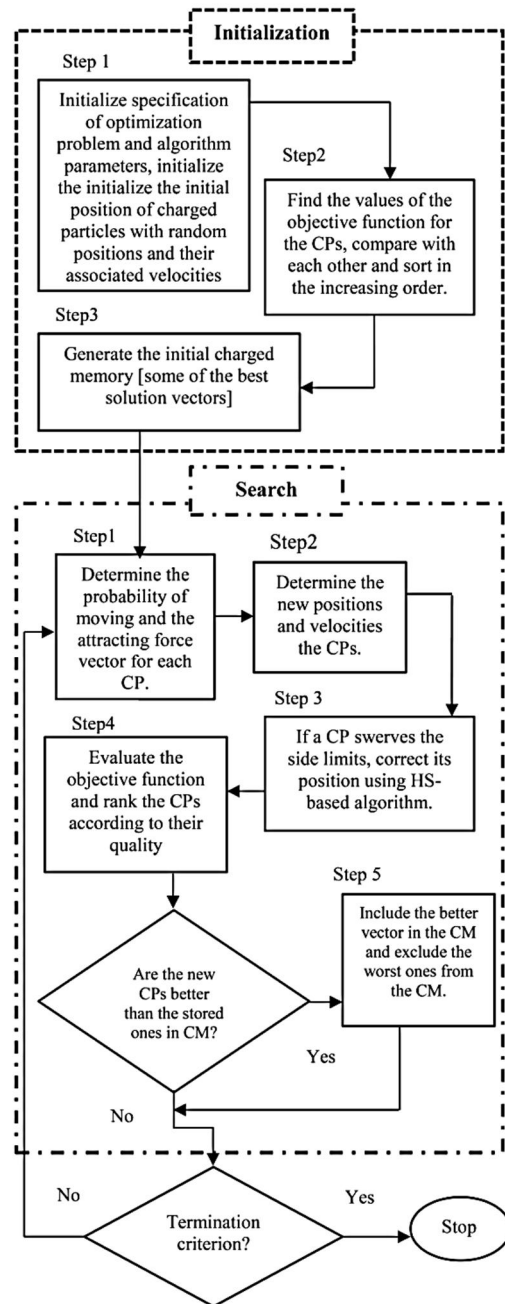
Initialization

Step 1

Initialize specification of optimization problem and algorithm parameters, initialize the initialize the initial position of charged particles with random positions and their associated velocities

Step2

Find the values of the objective function for the CPs, compare with each other and sort in the increasing order.

Step3

Generate the initial charged memory [some of the best solution vectors]

Search

Step1

Determine the probability of moving and the attracting force vector for each CP.

Step2

Determine the new positions and velocities the CPs.

Step 3

If a CP swerves the side limits, correct its position using HS-based algorithm.

Step4

Evaluate the objective function and rank the CPs according to their quality

Step 5

Include the better vector in the CM and exclude the worst ones from the CM.

Are the new CPs better than the stored ones in CM?

Yes

No

No

Yes

Termination criterion?

Stop